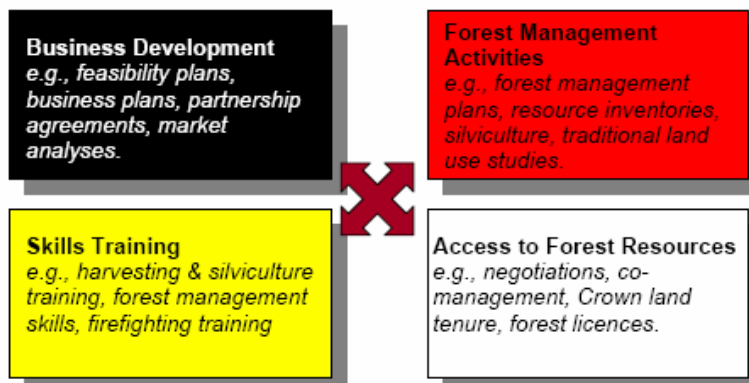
**Business Development**
*e.g., feasibility plans, business plans, partnership agreements, market analyses.*

**Forest Management Activities**
*e.g., forest management plans, resource inventories, silviculture, traditional land use studies.*

**Skills Training**
*e.g., harvesting & silviculture training, forest management skills, firefighting training*

**Access to Forest Resources**
*e.g., negotiations, co-management, Crown land tenure, forest licences.*